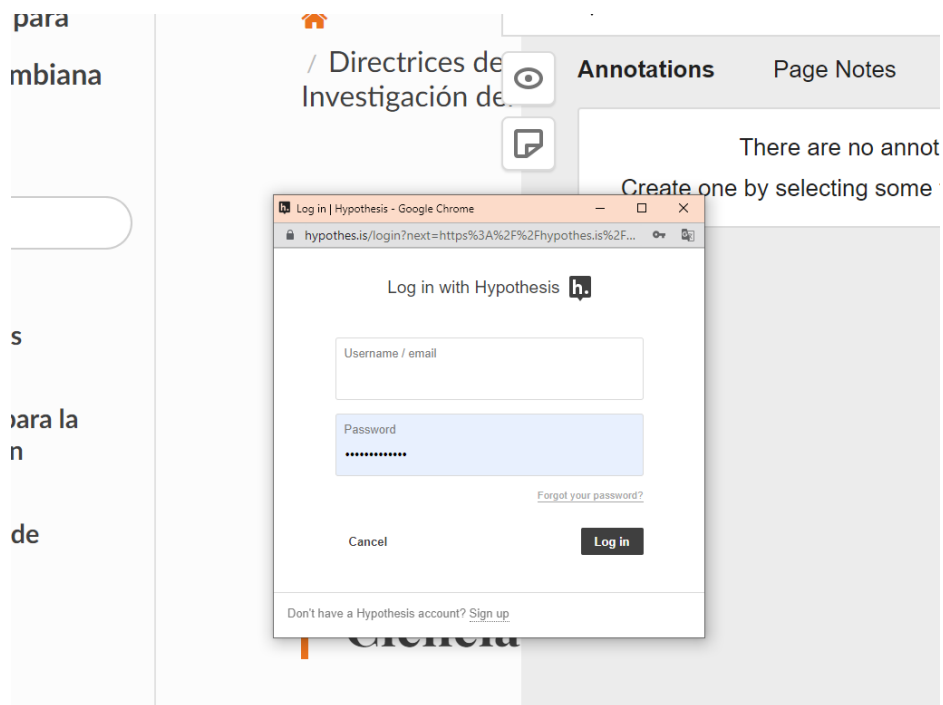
para
mbiana

s

para la
n

de

/ Directrices de
Investigación de

Annotations Page Notes

There are no annot
Create one by selecting some

Log in | Hypothesis - Google Chrome
hypothes.is/login?next=https%3A%2F%2Fhypothes.is%2F...

Log in with Hypothesis h.

Username / email

Password
•••••••••••••

Forgot your password?

Cancel

Log in

Don't have a Hypothesis account? Sign up

Ciencia